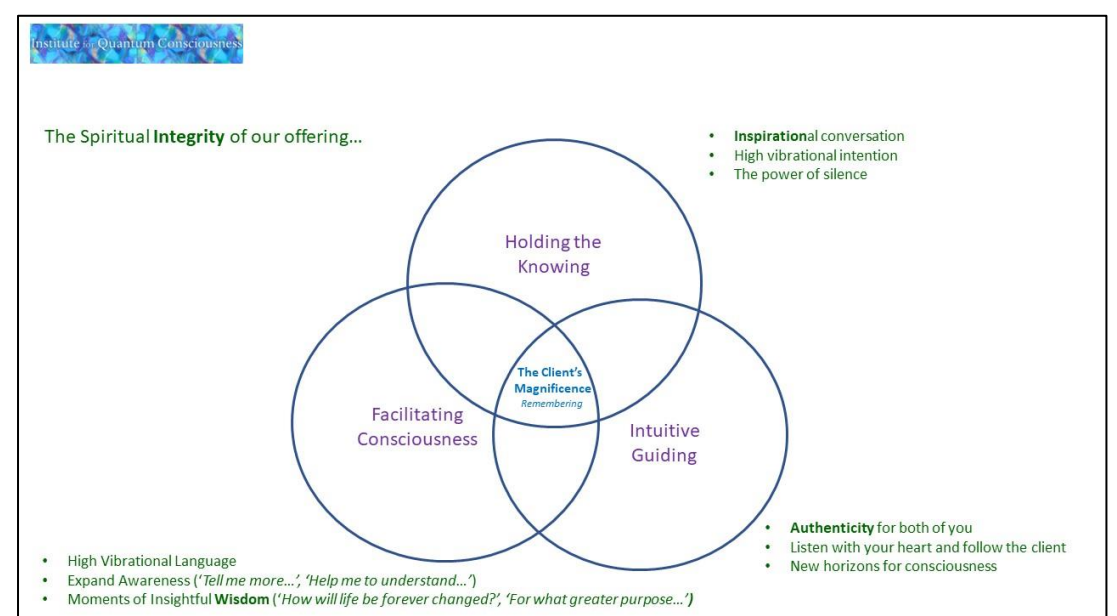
Institute for Quantum Consciousness

The Spiritual Integrity of our offering…

- Inspirational conversation
- High vibrational intention
- The power of silence

Holding the Knowing

The Client's Magnificence
Remembering

Facilitating Consciousness

Intuitive Guiding

- Authenticity for both of you
- Listen with your heart and follow the client
- New horizons for consciousness

- High Vibrational Language
- Expand Awareness ('Tell me more…', 'Help me to understand…')
- Moments of Insightful Wisdom ('How will life be forever changed?', 'For what greater purpose…')